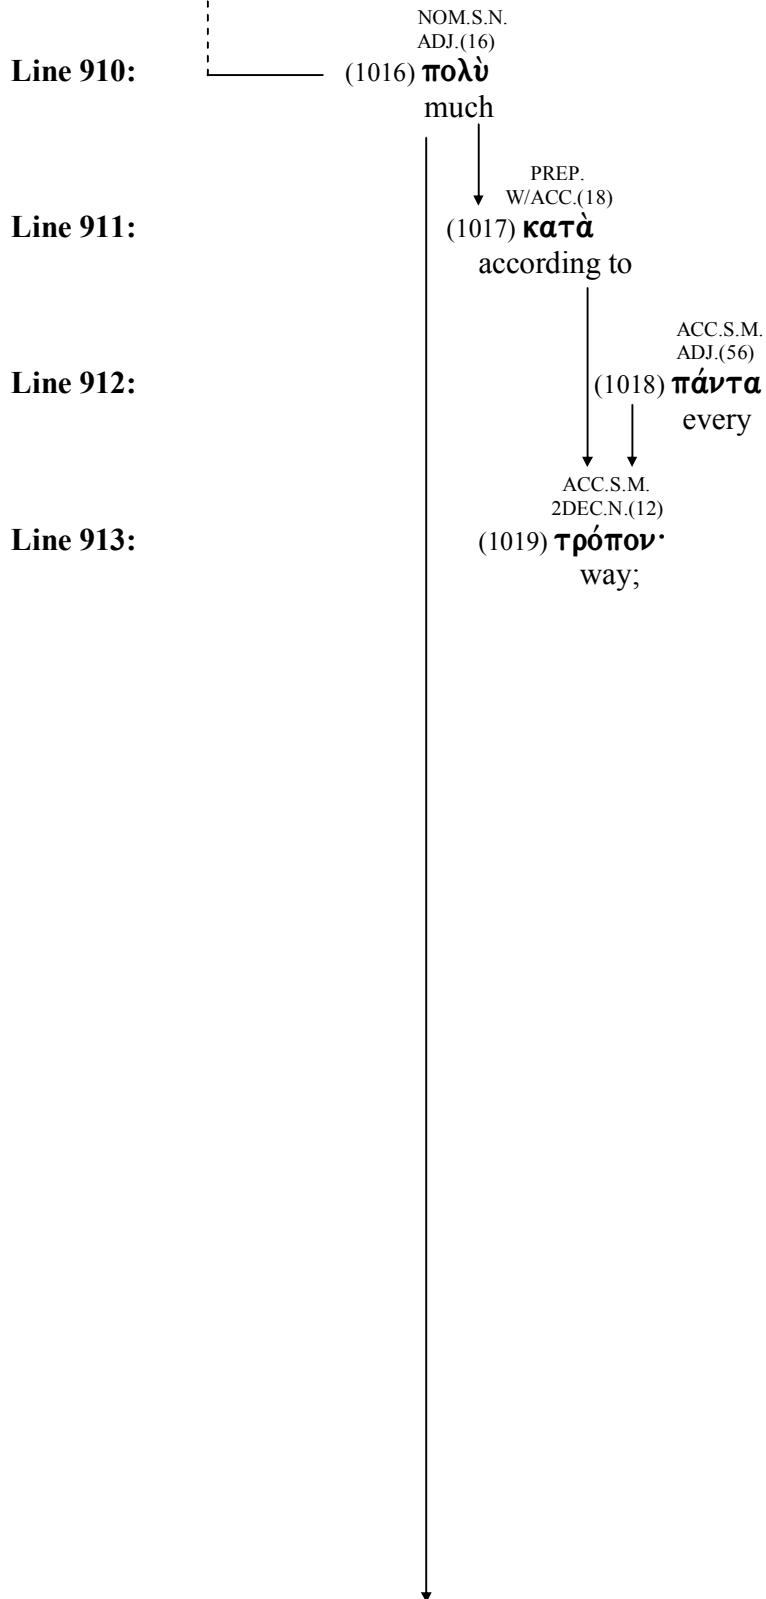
NOM.S.N.
ADJ.(16)

Line 910: (1016) πολὺ
much

PREP.
W/ACC.(18)

Line 911: (1017) κατὰ
according to

ACC.S.M.
ADJ.(56)

Line 912: (1018) πάντα
every

ACC.S.M.
2DEC.N.(12)

Line 913: (1019) τρόπον·
way;